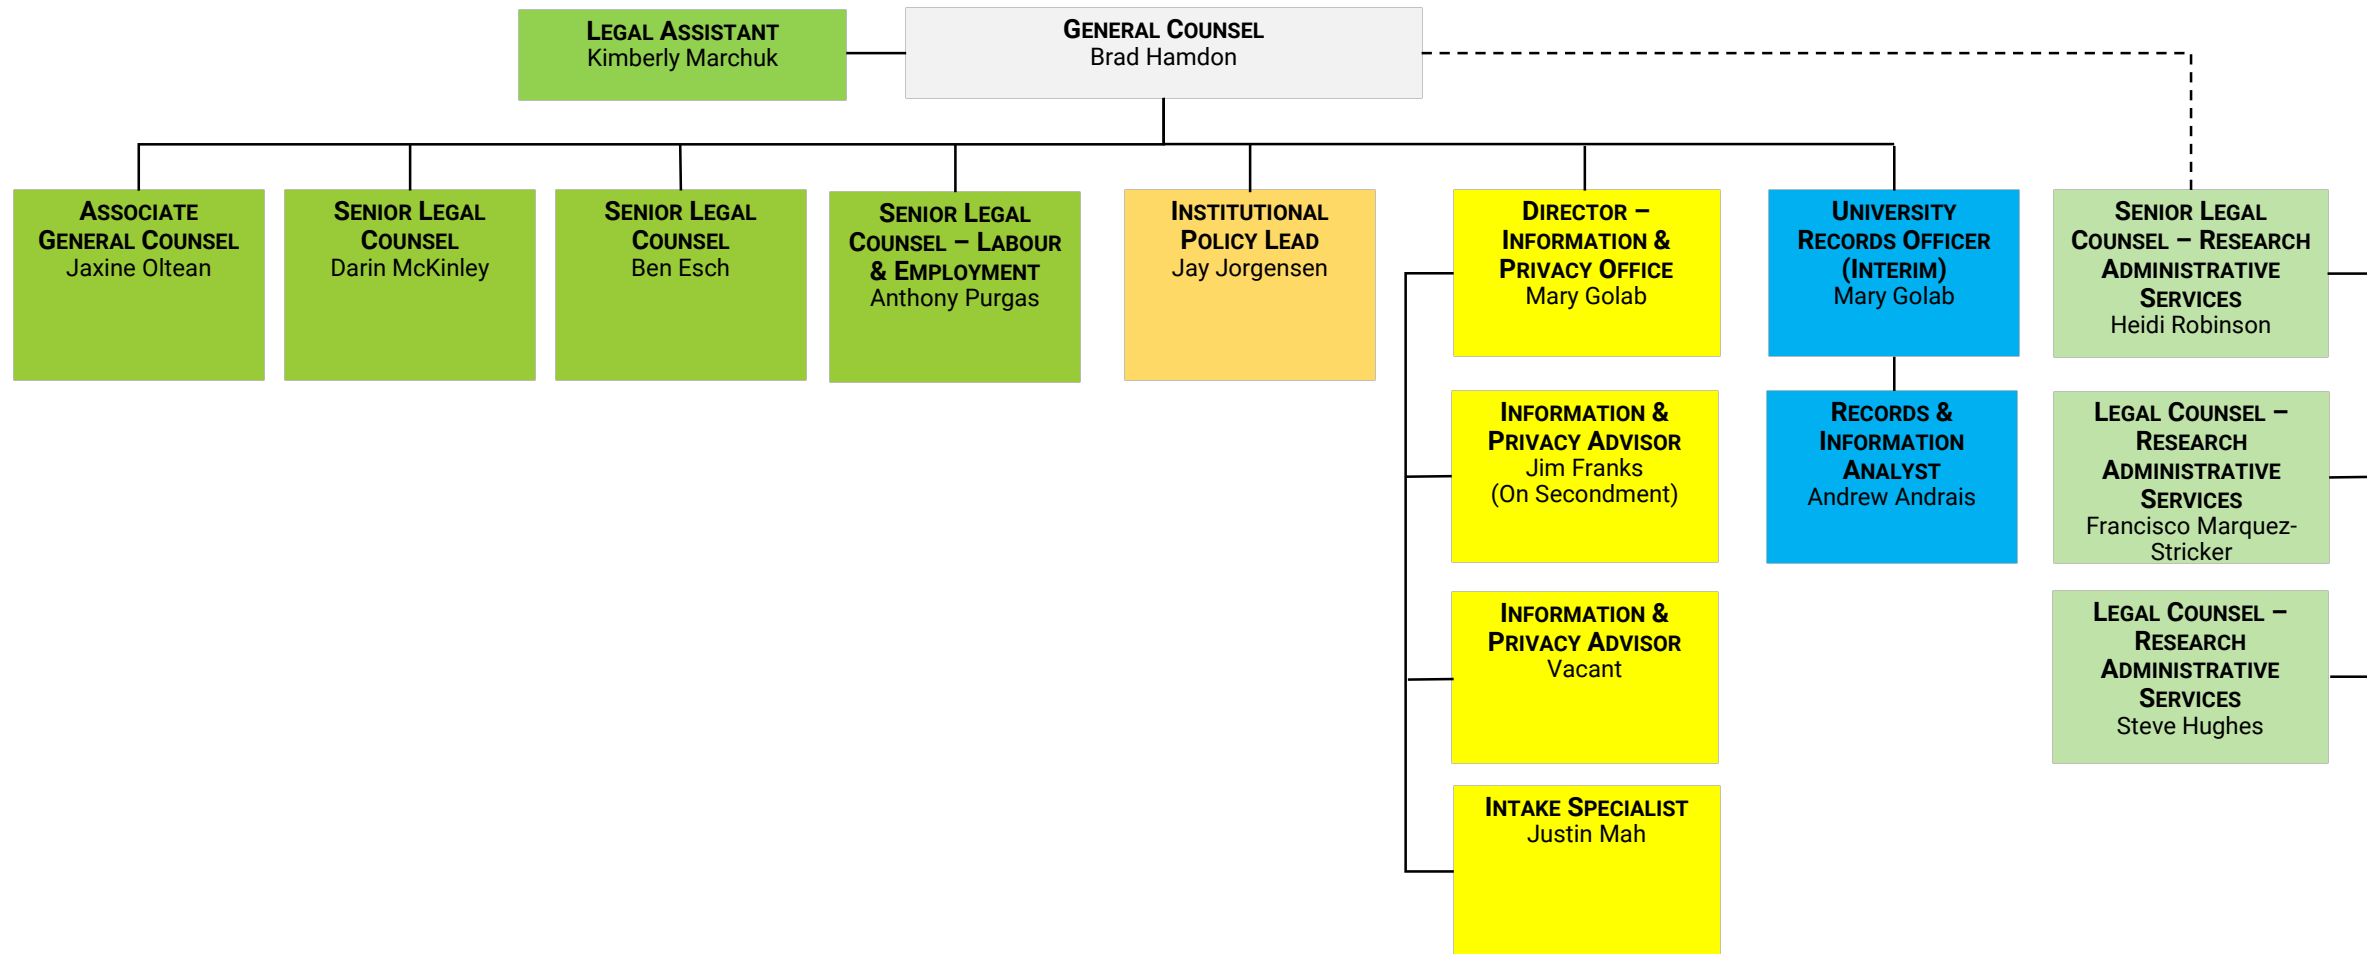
Legal Assistant
Kimberly Marchuk

General Counsel
Brad Hamdon

Associate General Counsel
Jaxine Oltean

Senior Legal Counsel
Darin McKinley

Senior Legal Counsel
Ben Esch

Senior Legal Counsel – Labour & Employment
Anthony Purgas

Institutional Policy Lead
Jay Jorgensen

Director – Information & Privacy Office
Mary Golab

Information & Privacy Advisor
Jim Franks
(On Secondment)

Information & Privacy Advisor
Vacant

Intake Specialist
Justin Mah

University Records Officer (Interim)
Mary Golab

Records & Information Analyst
Andrew Andrais

Senior Legal Counsel – Research Administrative Services
Heidi Robinson

Legal Counsel – Research Administrative Services
Francisco Marquez-Stricker

Legal Counsel – Research Administrative Services
Steve Hughes